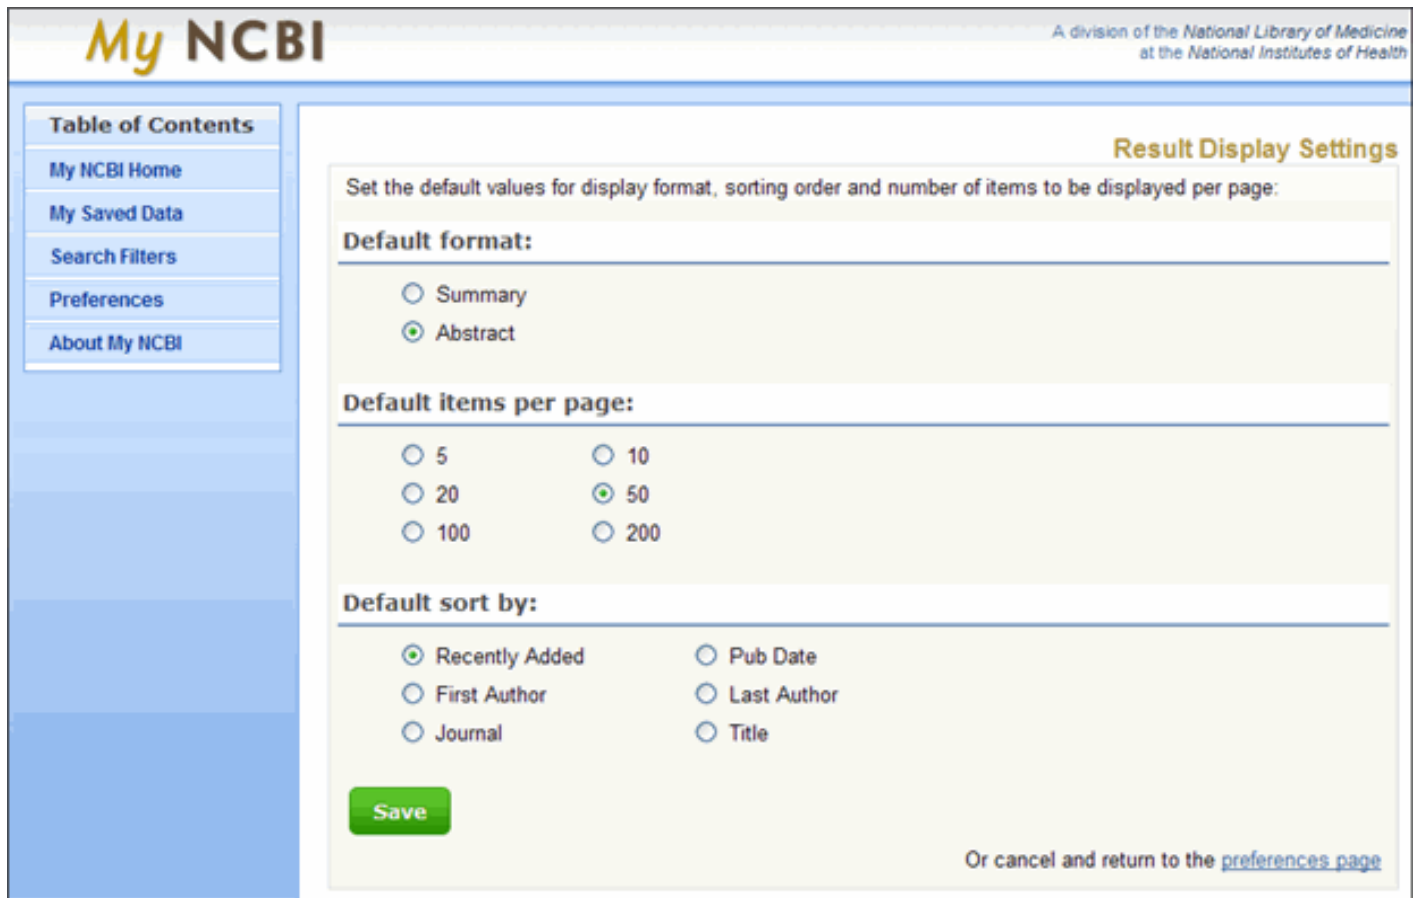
My NCBI

A division of the National Library of Medicine at the National Institutes of Health

Table of Contents
My NCBI Home
My Saved Data
Search Filters
Preferences
About My NCBI

Result Display Settings

Set the default values for display format, sorting order and number of items to be displayed per page:

Default format:

Summary
Abstract

Default items per page:

5
10
20
50
100
200

Default sort by:

Recently Added
Pub Date
First Author
Last Author
Journal
Title

Save

Or cancel and return to the preferences page